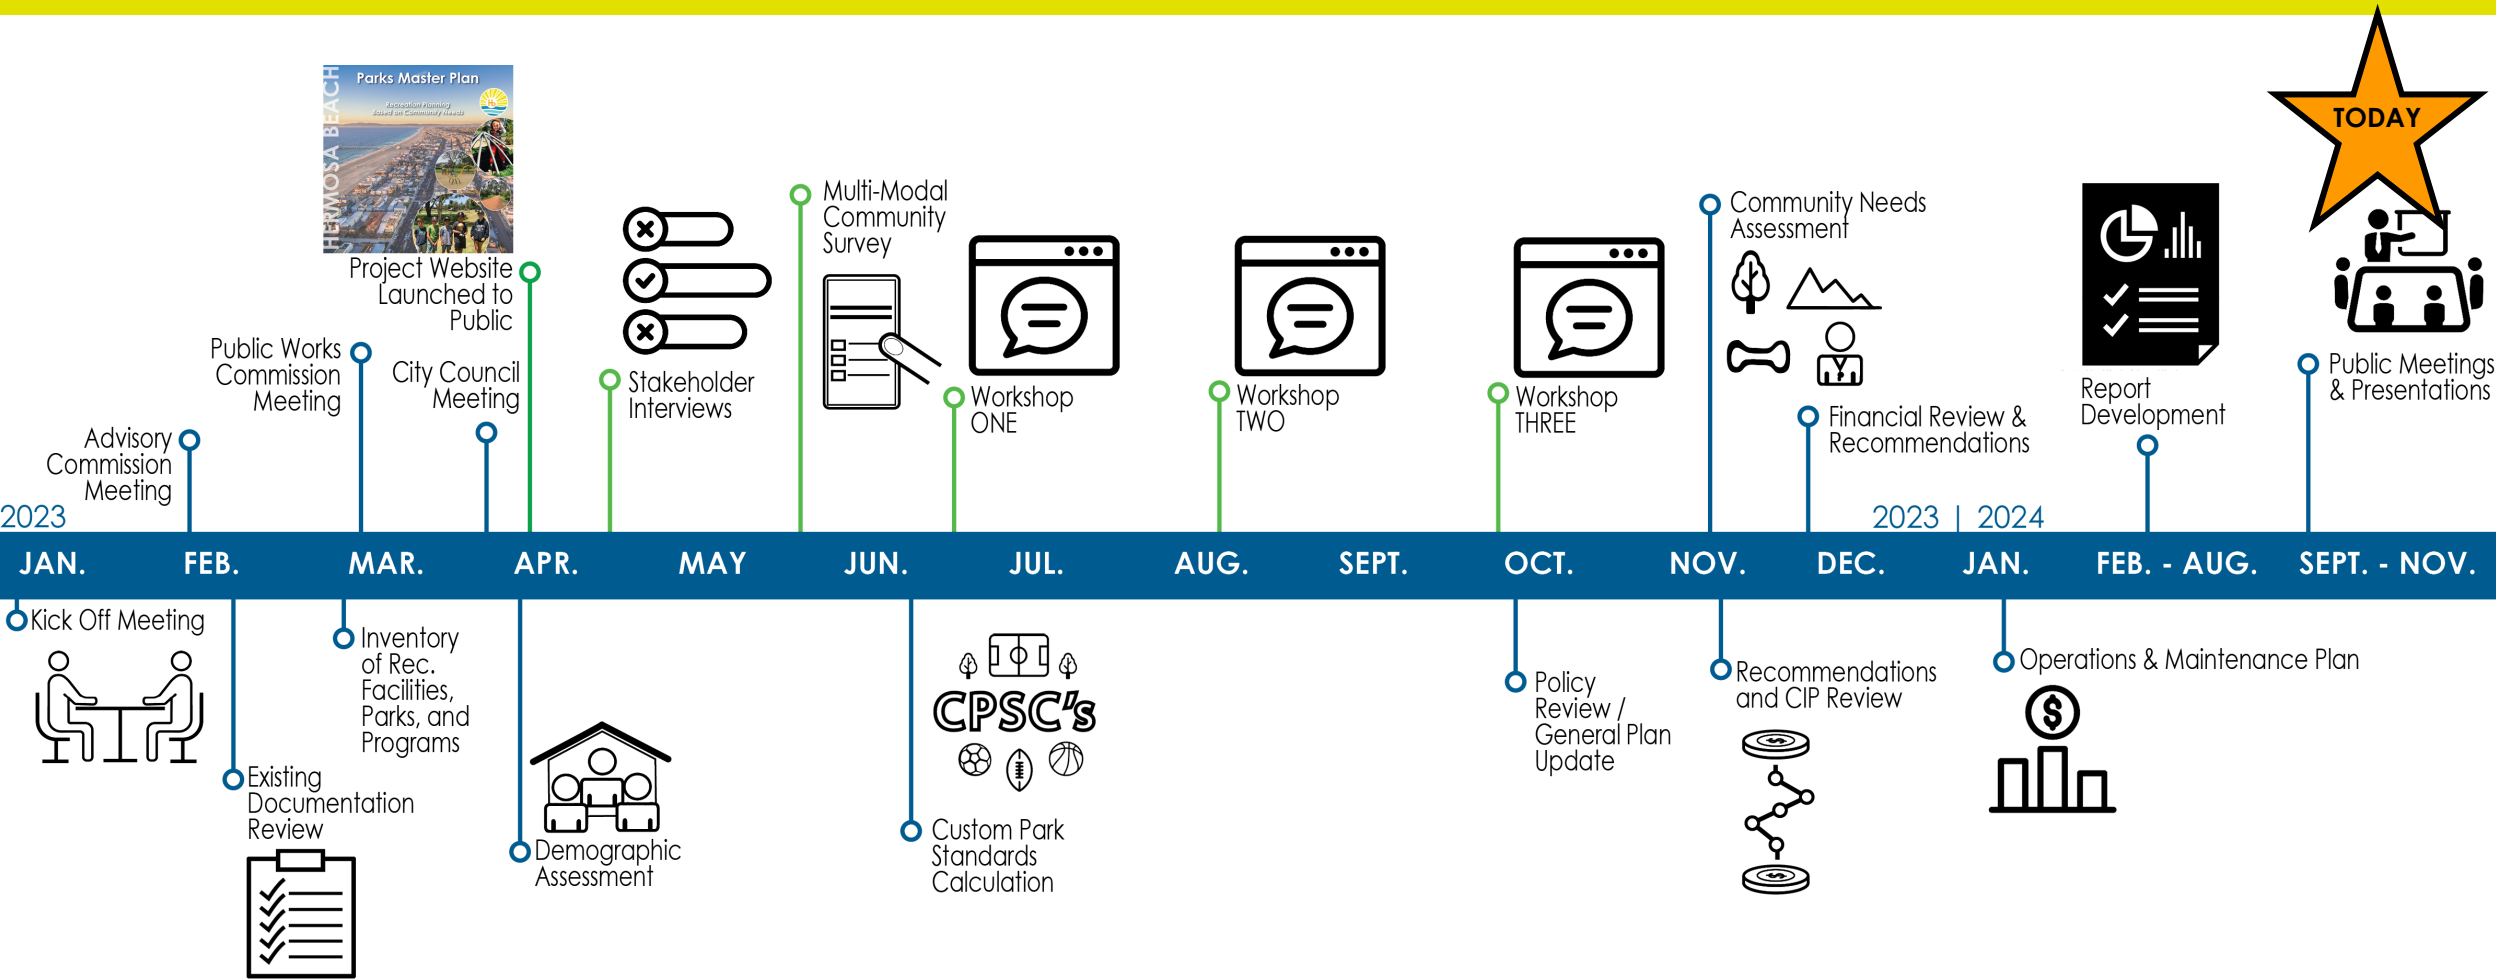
HERMOSA BEACH Parks Master Plan

TODAY

Project Website Launched to Public

Multi-Modal Community Survey

Community Needs Assessment

Public Works Commission Meeting

City Council Meeting

Stakeholder Interviews

Workshop ONE

Workshop TWO

Workshop THREE

Report Development

Public Meetings & Presentations

Financial Review & Recommendations

Advisory Commission Meeting

2023

2023 | 2024

| JAN. | FEB. | MAR. | APR. | MAY | JUN. | JUL. | AUG. | SEPT. | OCT. | NOV. | DEC. | JAN. | FEB. - AUG. | SEPT. - NOV. |
|---|---|---|---|---|---|---|---|---|---|---|---|---|---|---|

Kick Off Meeting

Inventory of Rec. Facilities, Parks, and Programs

Existing Documentation Review

Demographic Assessment

CPSC's

Custom Park Standards Calculation

Policy Review / General Plan Update

Recommendations and CIP Review

Operations & Maintenance Plan